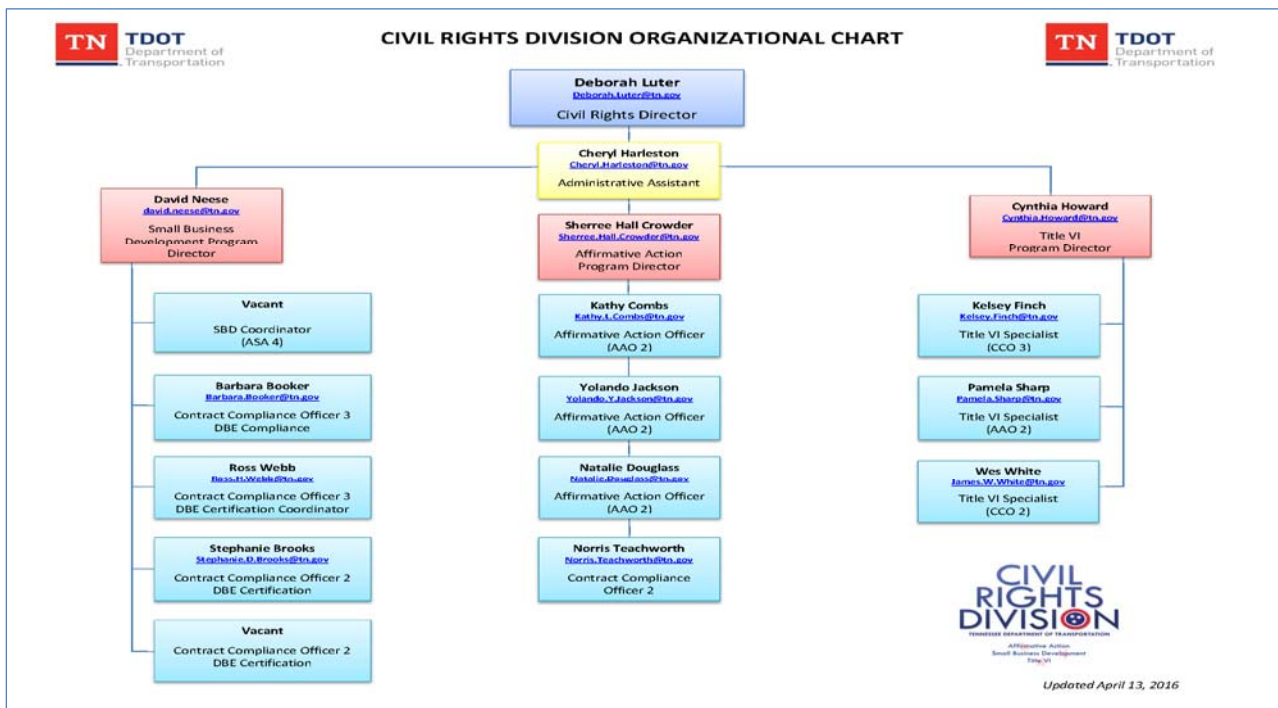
TN TDOT Department of Transportation

CIVIL RIGHTS DIVISION ORGANIZATIONAL CHART

TN TDOT Department of Transportation

Deborah Luter
Deborah.Luter@tn.gov
Civil Rights Director

Cheryl Harleston
Cheryl.Harleston@tn.gov
Administrative Assistant

David Neese
david.neese@tn.gov
Small Business Development Program Director

Sherree Hall Crowder
Sherree.Hall.Crowder@tn.gov
Affirmative Action Program Director

Cynthia Howard
Cynthia.Howard@tn.gov
Title VI Program Director

Vacant
SBD Coordinator (ASA 4)

Barbara Booker
Barbara.Booker@tn.gov
Contract Compliance Officer 3 DBE Compliance

Ross Webb
Ross.H.Webb@tn.gov
Contract Compliance Officer 3 DBE Certification Coordinator

Stephanie Brooks
Stephanie.D.Brooks@tn.gov
Contract Compliance Officer 2 DBE Certification

Vacant
Contract Compliance Officer 2 DBE Certification

Kathy Combs
Kathy.L.Combs@tn.gov
Affirmative Action Officer (AAO 2)

Yolando Jackson
Yolando.Y.Jackson@tn.gov
Affirmative Action Officer (AAO 2)

Natalie Douglass
Natalie.Douglass@tn.gov
Affirmative Action Officer (AAO 2)

Norris Teachworth
Norris.Teachworth@tn.gov
Contract Compliance Officer 2

Kelsey Finch
Kelsey.Finch@tn.gov
Title VI Specialist (CCO 3)

Pamela Sharp
Pamela.Sharp@tn.gov
Title VI Specialist (AAO 2)

Wes White
James.W.White@tn.gov
Title VI Specialist (CCO 2)

CIVIL RIGHTS DIVISION
TENNESSEE DEPARTMENT OF TRANSPORTATION
Affirmative Action
Small Business Development
Title VI

Updated April 13, 2016